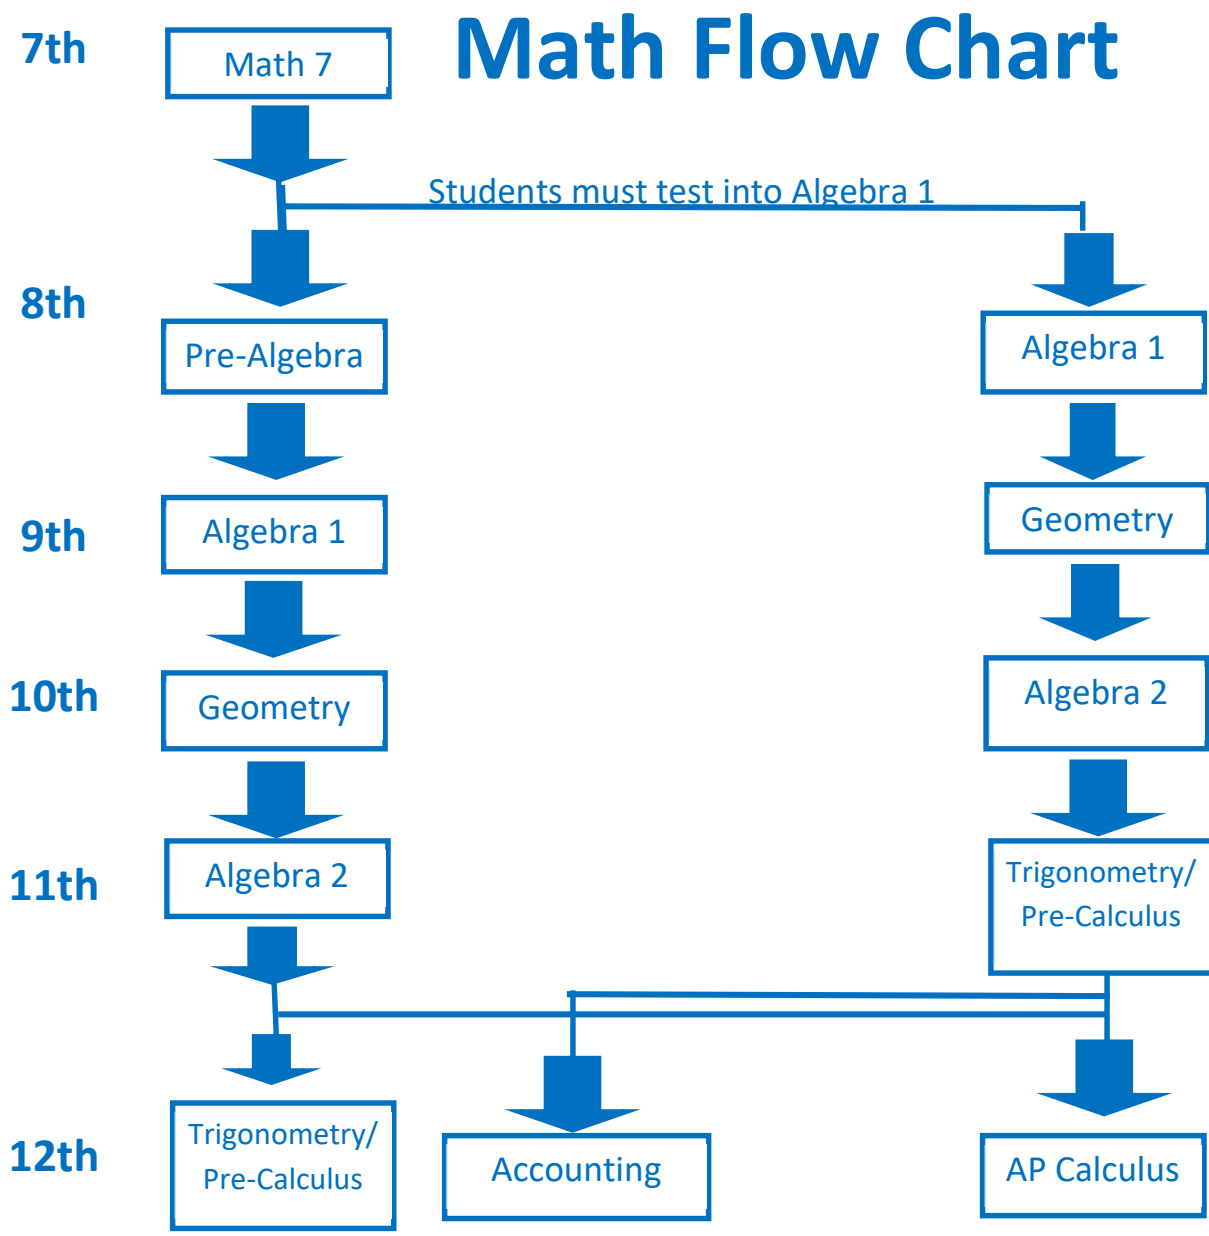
Math Flow Chart

7th
Math 7

Students must test into Algebra 1

8th
Pre-Algebra
Algebra 1

9th
Algebra 1
Geometry

10th
Geometry
Algebra 2

11th
Algebra 2
Trigonometry/ Pre-Calculus

12th
Trigonometry/ Pre-Calculus
Accounting
AP Calculus